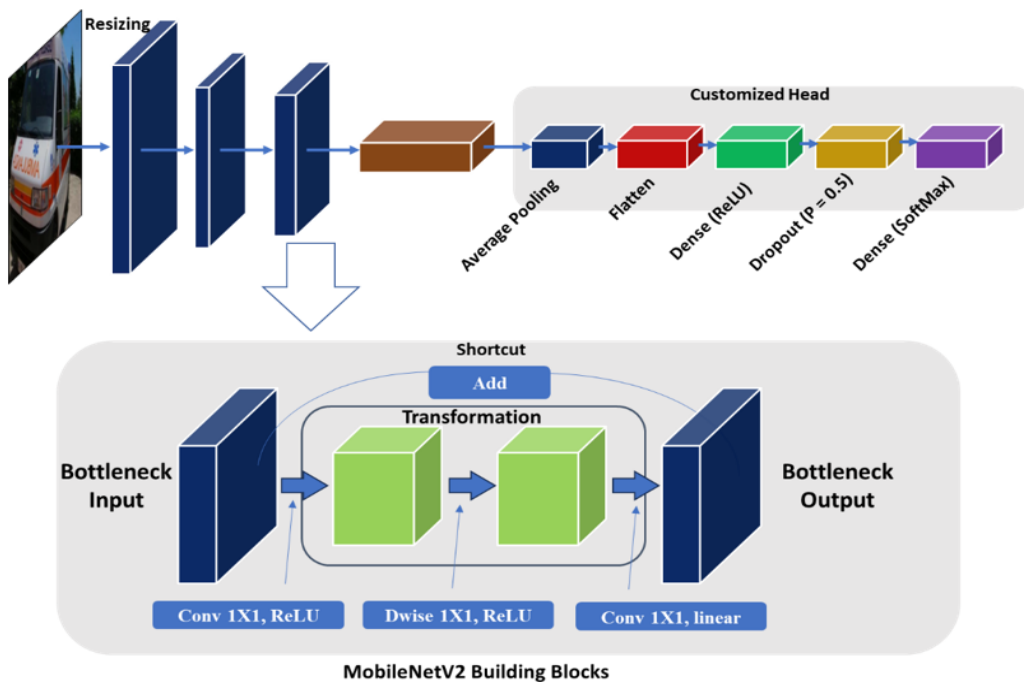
Resizing

Customized Head

Average Pooling

Flatten

Dense (ReLU)

Dropout (P = 0.5)

Dense (SoftMax)

Shortcut

Add

Transformation

Bottleneck Input

Bottleneck Output

Conv 1X1, ReLU

Dwise 1X1, ReLU

Conv 1X1, linear

MobileNetV2 Building Blocks